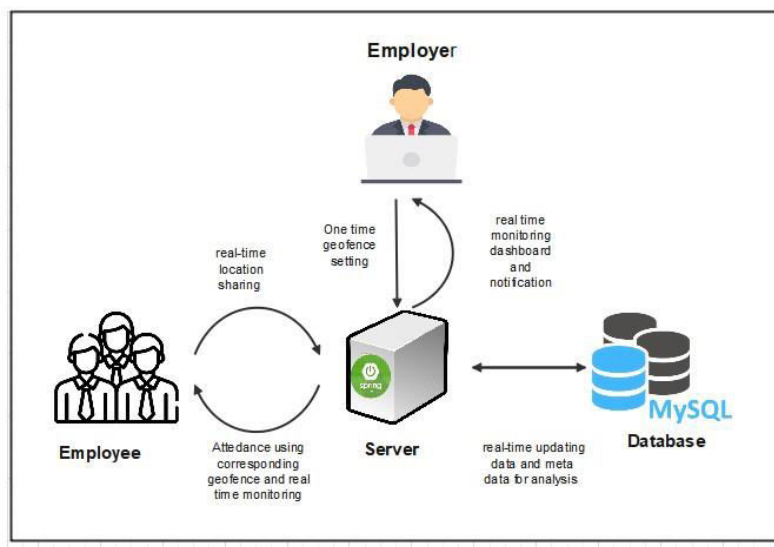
Employer

One time geofence setting

real time monitoring dashboard and notification

real-time location sharing

spring

MySQL

Employee

Attedance using corresponding geofence and real time monitoring

Server

real-time updating data and meta data for analysis

Database